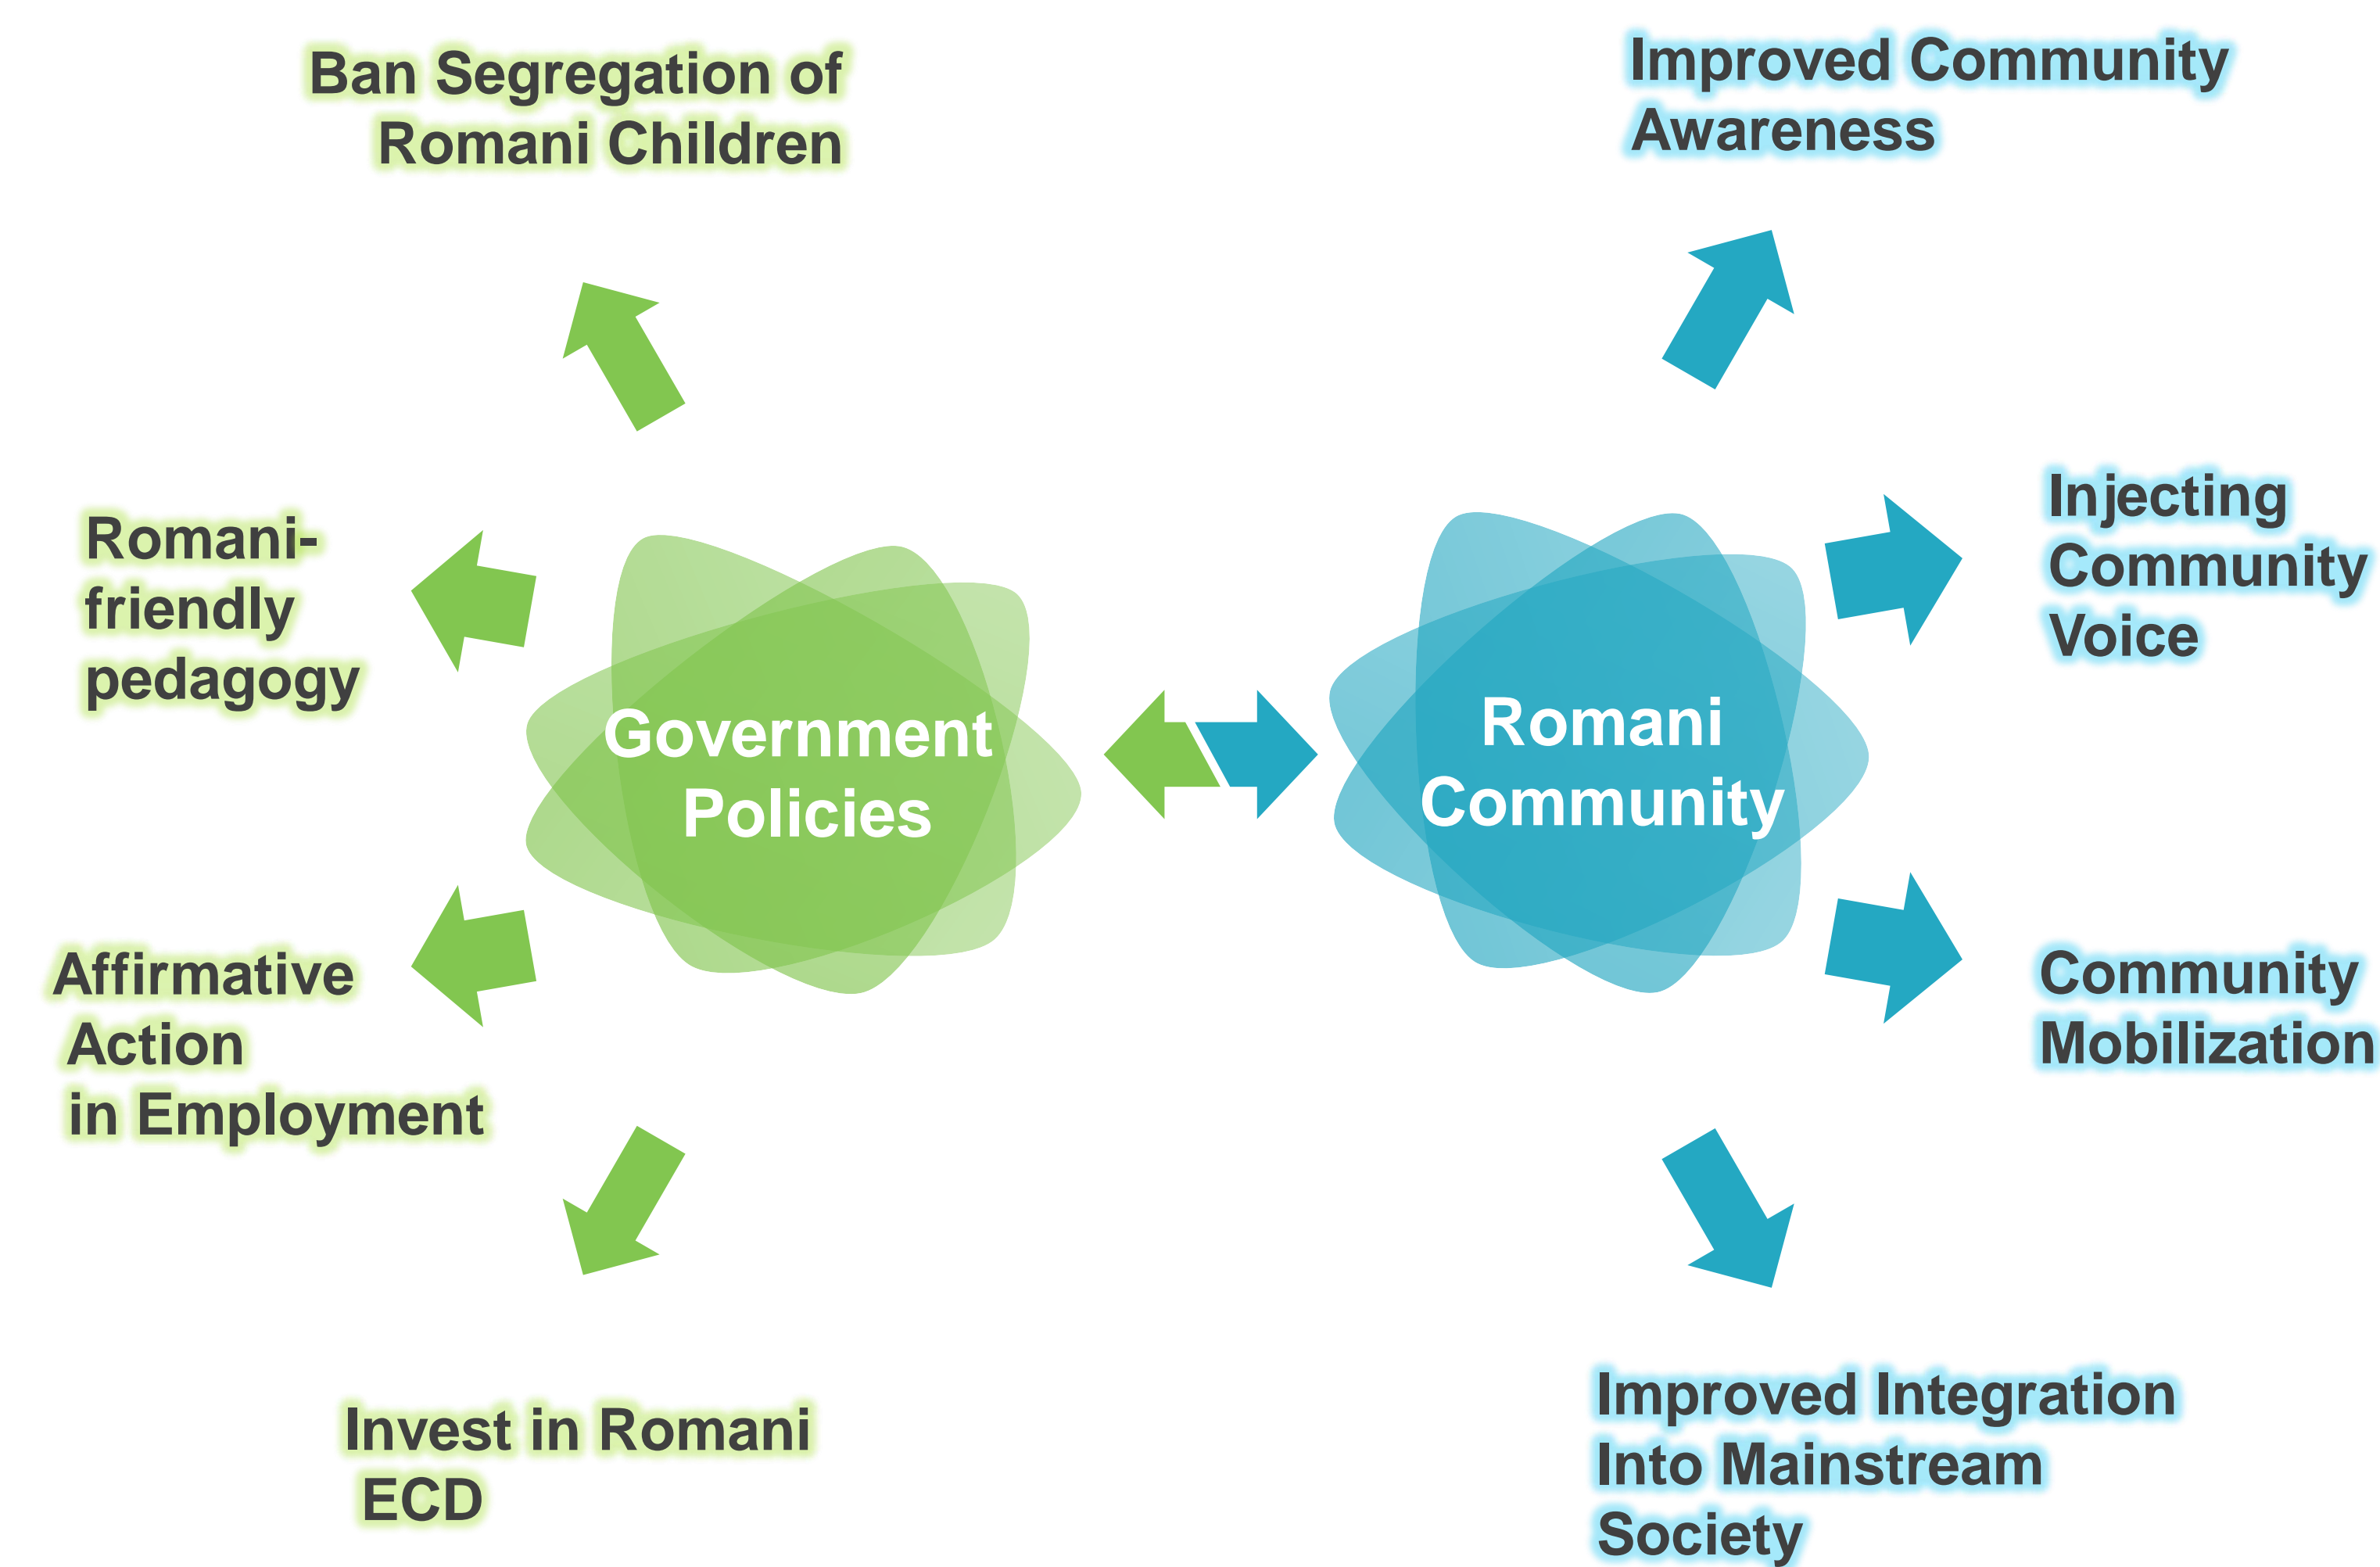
Ban Segregation of Romani Children

Improved Community Awareness

Romani-friendly pedagogy

Government Policies

Romani Community

Injecting Community Voice

Affirmative Action in Employment

Community Mobilization

Invest in Romani ECD

Improved Integration Into Mainstream Society